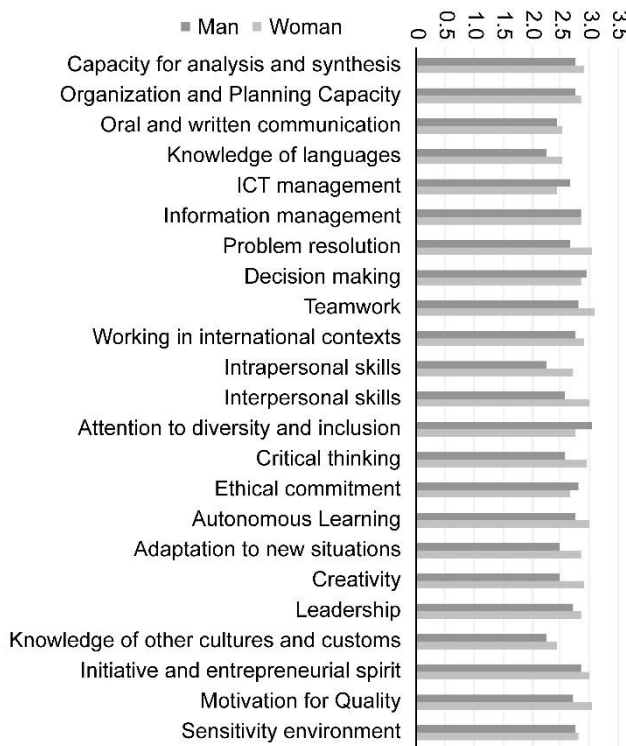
Man Woman

0
0.5
1.0
1.5
2.0
2.5
3.0
3.5

Capacity for analysis and synthesis
Organization and Planning Capacity
Oral and written communication
Knowledge of languages
ICT management
Information management
Problem resolution
Decision making
Teamwork
Working in international contexts
Intrapersonal skills
Interpersonal skills
Attention to diversity and inclusion
Critical thinking
Ethical commitment
Autonomous Learning
Adaptation to new situations
Creativity
Leadership
Knowledge of other cultures and customs
Initiative and entrepreneurial spirit
Motivation for Quality
Sensitivity environment